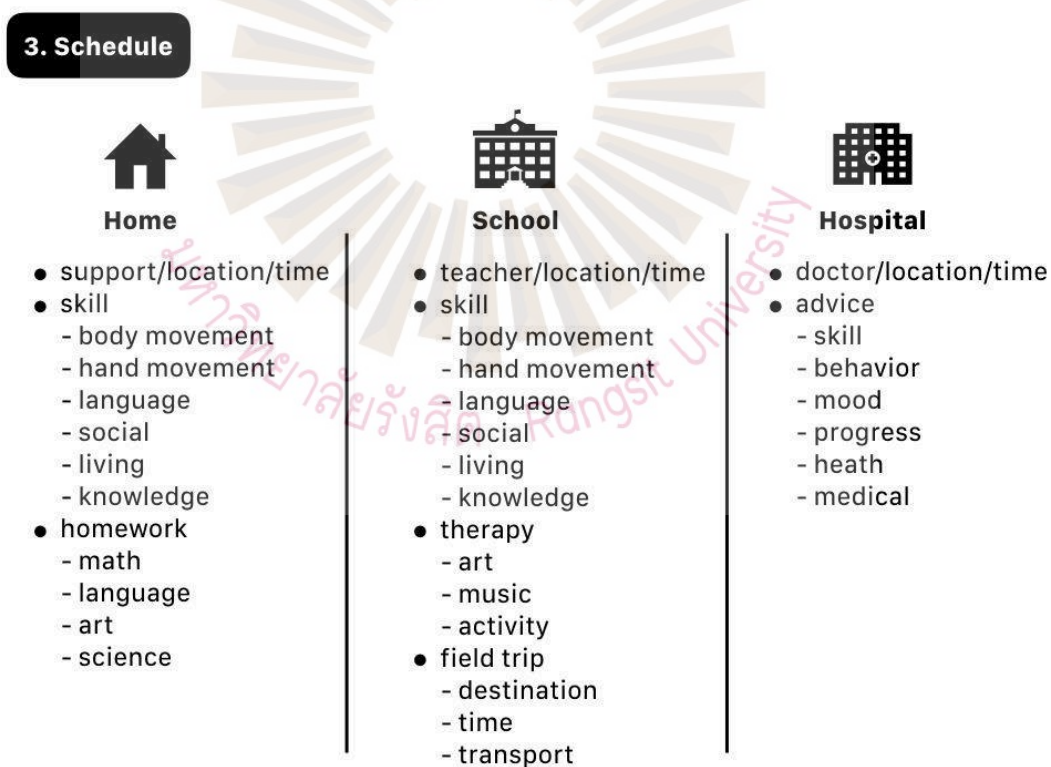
3. Schedule

Home

- support/location/time
- skill
  - body movement
  - hand movement
  - language
  - social
  - living
  - knowledge
- homework
  - math
  - language
  - art
  - science

School

- teacher/location/time
- skill
  - body movement
  - hand movement
  - language
  - social
  - living
  - knowledge
- therapy
  - art
  - music
  - activity
- field trip
  - destination
  - time
  - transport

Hospital

- doctor/location/time
- advice
  - skill
  - behavior
  - mood
  - progress
  - heath
  - medical

มหาวิทยาลัยรังสิต Rangsit University